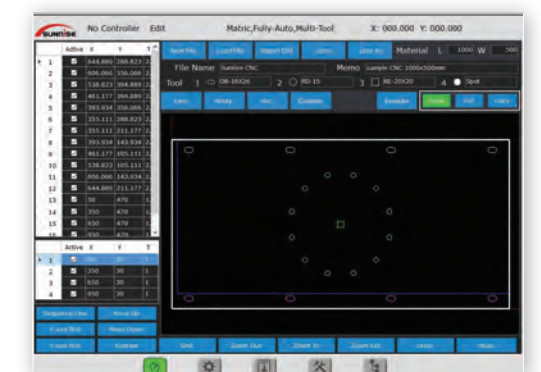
SUNRISE No Controller Edit Matric,Fully-Auto,Multi-Tool X: 000.000 Y: 000.000

| | Active | X | Y | T |
|---|---|---|---|---|
| 1 | | 644.889 | 288.823 | 2 |
| 2 | | 606.066 | 356.066 | 2 |
| 3 | | 538.823 | 394.889 | 2 |
| 4 | | 461.177 | 394.889 | 2 |
| 5 | | 393.934 | 356.066 | 2 |
| 6 | | 355.111 | 288.823 | 2 |
| 7 | | 355.111 | 211.177 | 2 |
| 8 | | 393.934 | 143.934 | 2 |
| 9 | | 461.177 | 105.111 | 2 |
| 10 | | 538.823 | 105.111 | 2 |
| 11 | | 606.066 | 143.934 | 2 |
| 12 | | 644.889 | 211.177 | 2 |
| 13 | | 50 | 470 | 1 |
| 14 | | 350 | 470 | 1 |
| 15 | | 650 | 470 | 1 |
| 16 | | 950 | 470 | 1 |

| | Active | X | Y | T |
|---|---|---|---|---|
| 1 | | 50 | 30 | 1 |
| 2 | | 350 | 30 | 1 |
| 3 | | 650 | 30 | 1 |
| 4 | | 950 | 30 | 1 |

New File Load File Import DXF Save Save As Material L 1000 W 500
File Name Sunrise CNC Memo Sample CNC 1000x500mm
Tool 1 OB-16X26 2 RD-15 3 RE-20X20 4 Spot
Line Array Arc Custom Enable Node Hit Hole

Sequence Line Move Up
X Axis Rob Move Down
X Axis Rob Redraw Grid Zoom Out Zoom In Zoom Ext Undo Redo